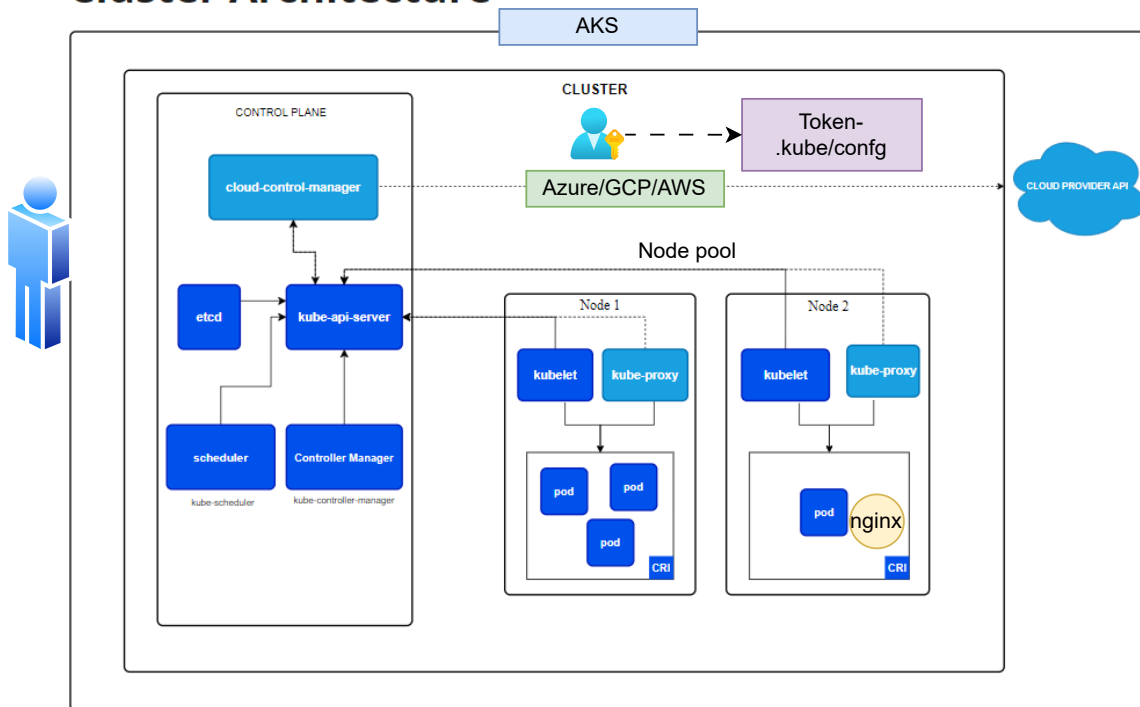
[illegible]

AKS

CLUSTER

CONTROL PLANE

Token-
.kube/confg

cloud-control-manager

Azure/GCP/AWS

CLOUD PROVIDER API

Node pool

etcd

kube-api-server

Node 1

Node 2

kubelet

kube-proxy

kubelet

kube-proxy

scheduler

kube-scheduler

Controller Manager

kube-controller-manager

pod

pod

pod

CRI

pod

nginx

CRI